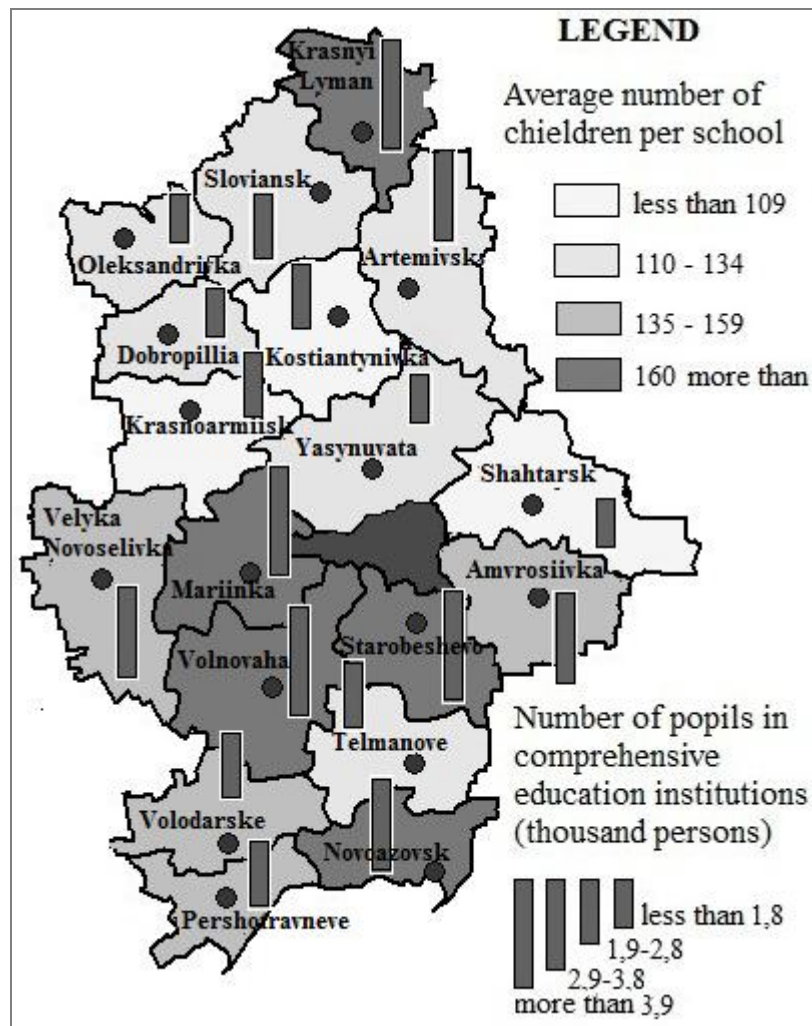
Krasnyi Lyman

LEGEND

Average number of chieldren per school

less than 109

110 - 134

135 - 159

160 more than

Sloviansk

Oleksandrivka

Artemivsk

Dobropillia

Kostiantynivka

Krasnoarmiisk

Yasynuvata

Shahtarsk

Velyka Novoselivka

Mariinka

Amvrosiivka

Starobeshevo

Volnovaha

Telmanove

Number of popils in comprehensive education institutions (thousand persons)

Volodarske

Novoazovsk

Pershotravneve

less than 1,8

1,9-2,8

2,9-3,8

more than 3,9